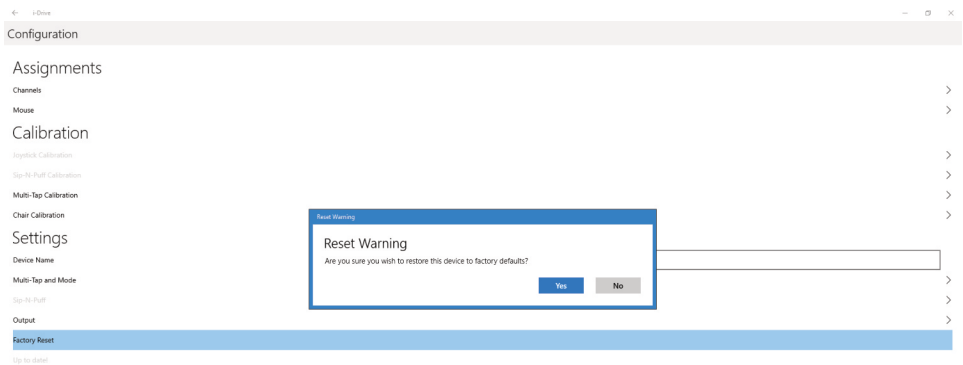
← i-Drive

Configuration

Assignments

Channels >

Mouse >

Calibration

Joystick Calibration >

Sip-N-Puff Calibration >

Multi-Tap Calibration >

Chair Calibration >

Settings

Device Name

Multi-Tap and Mode >

Sip-N-Puff >

Output >

Factory Reset

Up to date!

Reset Warning

Reset Warning

Are you sure you wish to restore this device to factory defaults?

Yes No